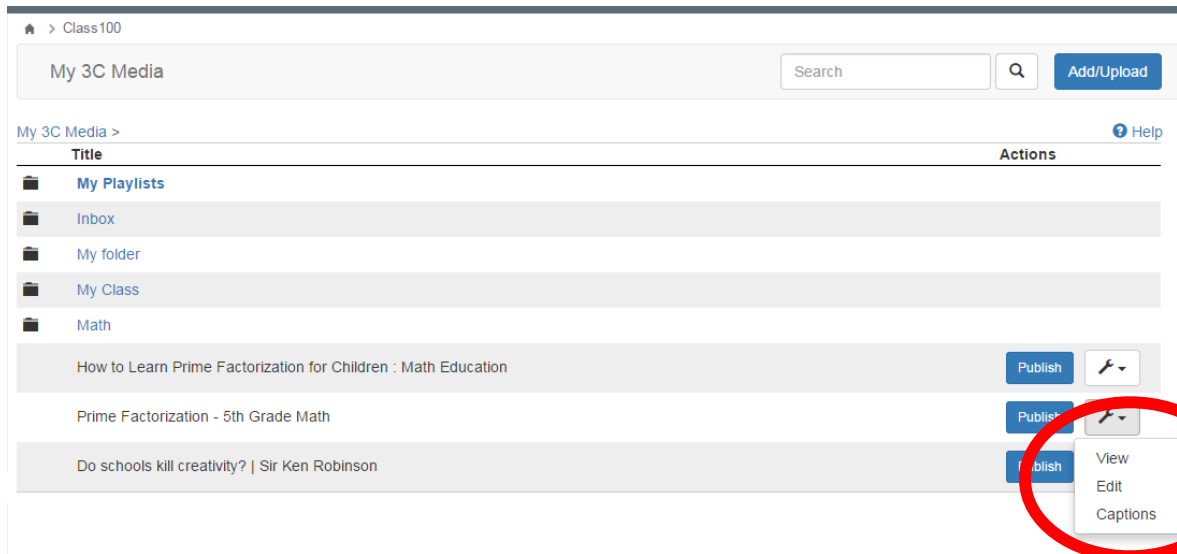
> Class100

My 3C Media

Search

Add/Upload

My 3C Media >

Help

| Title | Actions |
|---|---|
| My Playlists | |
| Inbox | |
| My folder | |
| My Class | |
| Math | |
| How to Learn Prime Factorization for Children : Math Education | Publish |
| Prime Factorization - 5th Grade Math | Publish |
| Do schools kill creativity? \| Sir Ken Robinson | Publish |

View
Edit
Captions